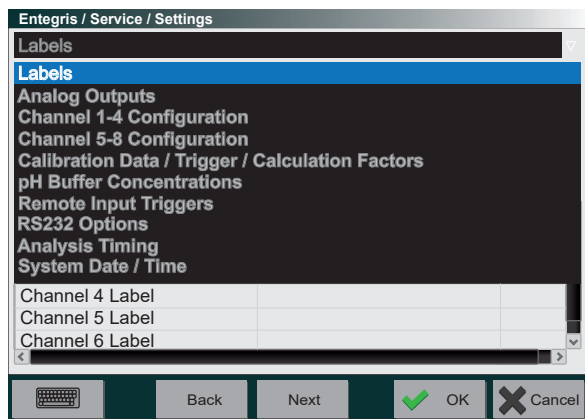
Entegris / Service / Settings

Labels

Labels
Analog Outputs
Channel 1-4 Configuration
Channel 5-8 Configuration
Calibration Data / Trigger / Calculation Factors
pH Buffer Concentrations
Remote Input Triggers
RS232 Options
Analysis Timing
System Date / Time

| Channel 4 Label | | |
|---|---|---|
| Channel 5 Label | | |
| Channel 6 Label | | |

Back
Next
OK
Cancel